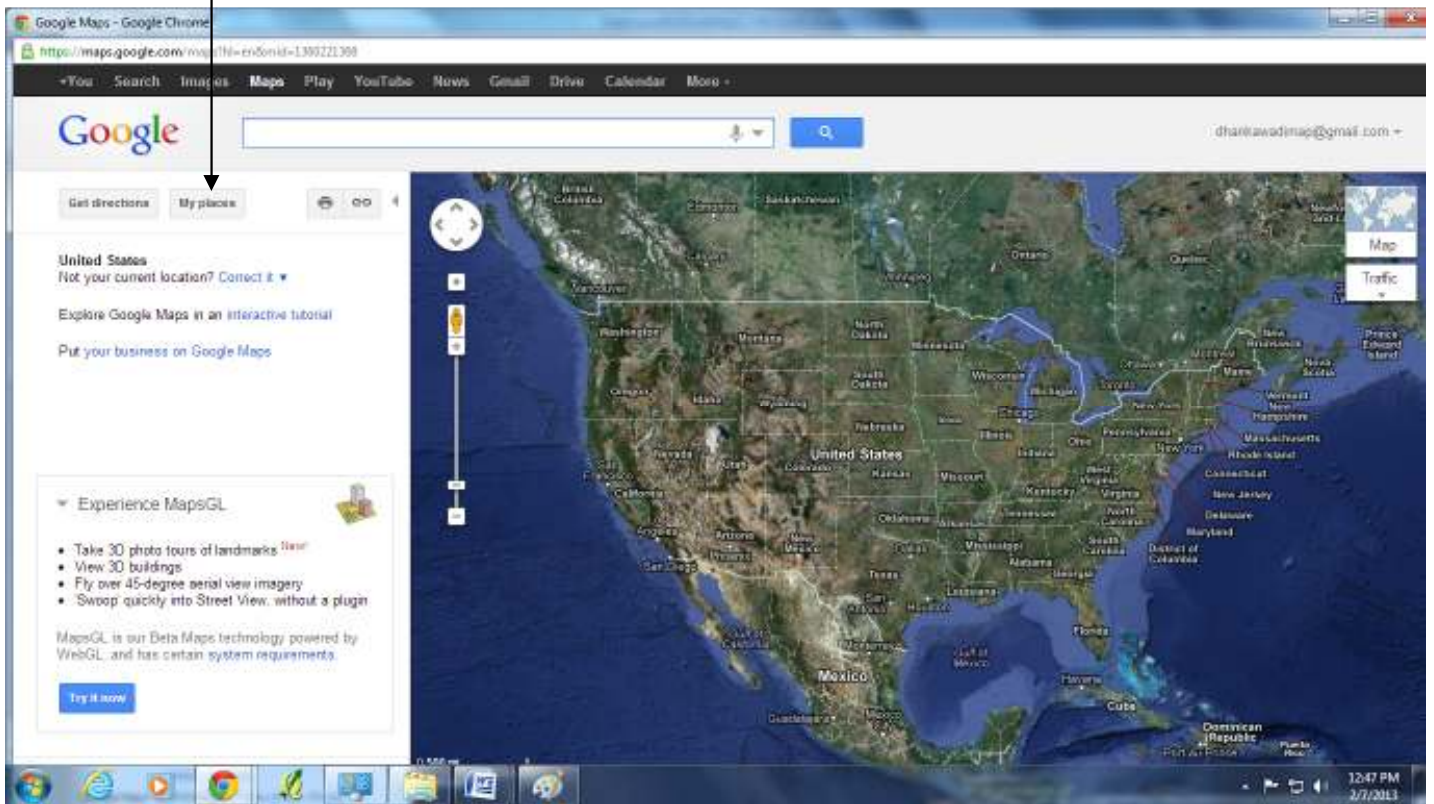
Google Maps - Google Chrome

https://maps.google.com/maps?hl=en&mid=1360221368

+You Search Images Maps Play YouTube News Gmail Drive Calendar More -

Google

dharkawadimap@gmail.com -

Get directions My places

United States
Not your current location? Correct it ▾

Explore Google Maps in an interactive tutorial

Put your business on Google Maps

▾ Experience MapsGL

• Take 3D photo tours of landmarks New!
• View 3D buildings
• Fly over 45-degree aerial view imagery
• 'Swoop' quickly into Street View, without a plugin

MapsGL is our Beta Maps technology powered by WebGL, and has certain system requirements.

Try it now

Map

Traffic

British Columbia Alberta Saskatchewan Manitoba Ontario Quebec Newfoundland Vancouver Winnipeg Washington Montana North Dakota Minnesota Oregon Idaho Wyoming South Dakota Wisconsin Michigan Toronto Ottawa Montreal Maine New Brunswick Prince Edward Island Nova Scotia Vermont New Hampshire New York Massachusetts Rhode Island Connecticut New Jersey Delaware Maryland District of Columbia Pennsylvania Ohio Indiana Illinois Iowa Nebraska Chicago United States Nevada Utah Colorado Kansas Missouri San Francisco California Kentucky Virginia West Virginia North Carolina Tennessee South Carolina Oklahoma Arkansas Arizona New Mexico Los Angeles San Diego Mississippi Alabama Georgia Texas Louisiana San Antonio Houston Florida Gulf of Mexico Mexico Havana Cuba Guadalajara Dominican Republic Puerto Rico

500 mi

12:47 PM
2/7/2013